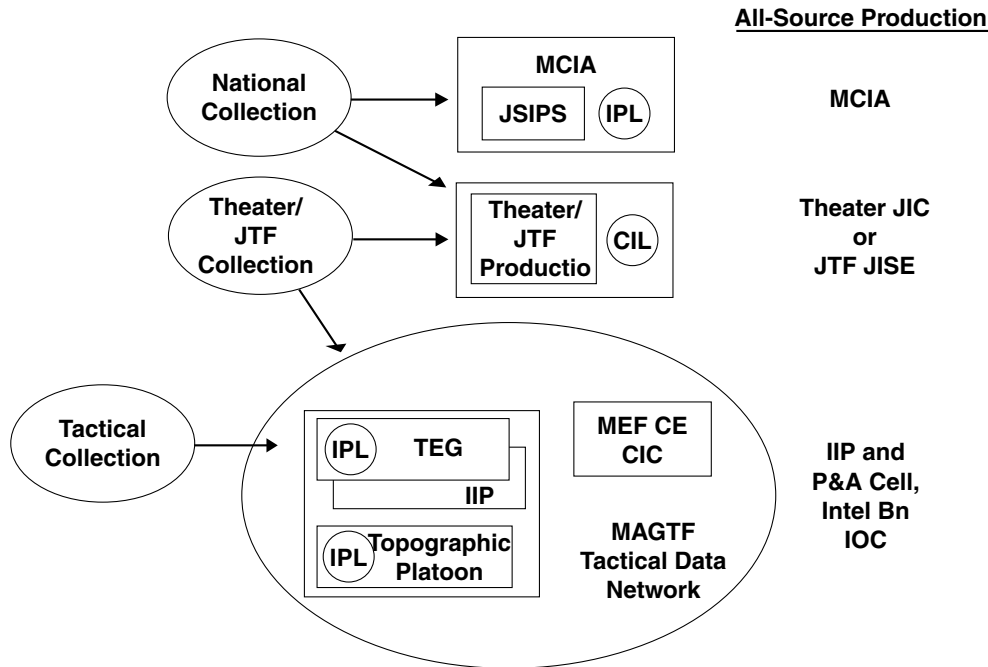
All-Source Production

National Collection

MCIA

JSIPS

IPL

MCIA

Theater/ JTF Collection

Theater/ JTF Productio

CIL

Theater JIC or JTF JISE

Tactical Collection

IPL

TEG

IIP

MEF CE CIC

IPL

Topographic Platoon

MAGTF Tactical Data Network

IIP and P&A Cell, Intel Bn IOC